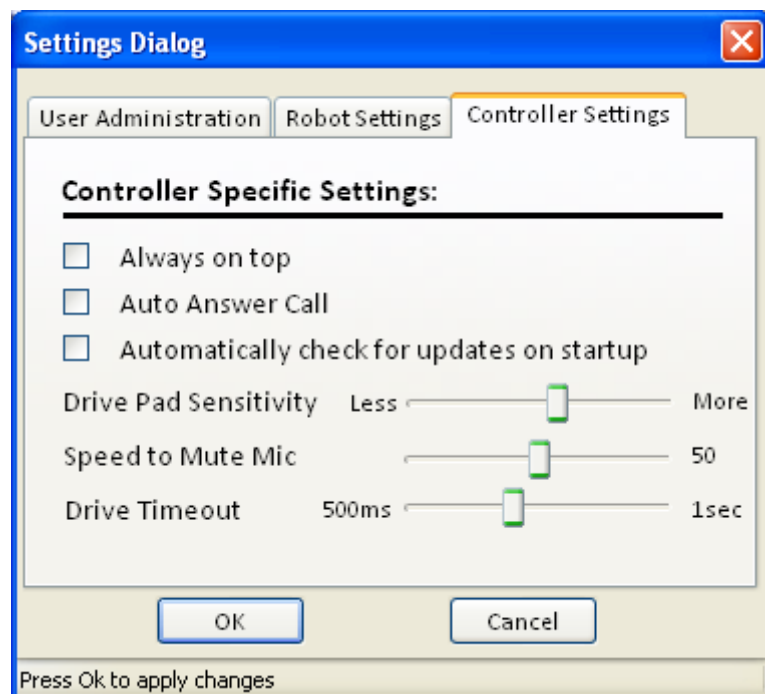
Settings Dialog

User Administration | Robot Settings | Controller Settings

Controller Specific Settings:

Always on top

Auto Answer Call

Automatically check for updates on startup

Drive Pad Sensitivity Less More

Speed to Mute Mic 50

Drive Timeout 500ms 1sec

OK Cancel

Press Ok to apply changes